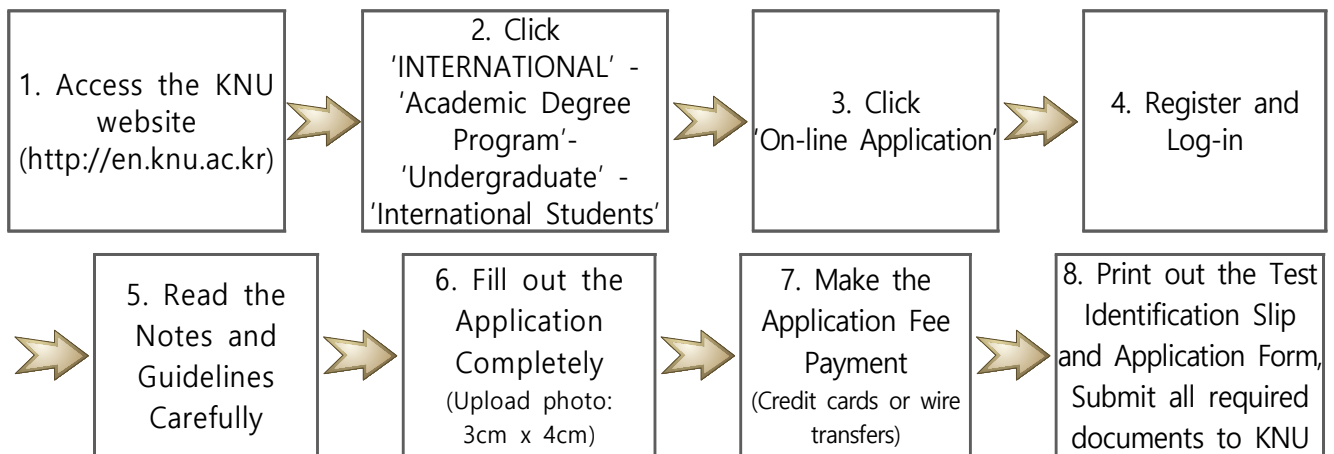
1. Access the KNU website (http://en.knu.ac.kr)

2. Click 'INTERNATIONAL' - 'Academic Degree Program'- 'Undergraduate' - 'International Students'

3. Click 'On-line Application'

4. Register and Log-in

5. Read the Notes and Guidelines Carefully

6. Fill out the Application Completely (Upload photo: 3cm x 4cm)

7. Make the Application Fee Payment (Credit cards or wire transfers)

8. Print out the Test Identification Slip and Application Form, Submit all required documents to KNU